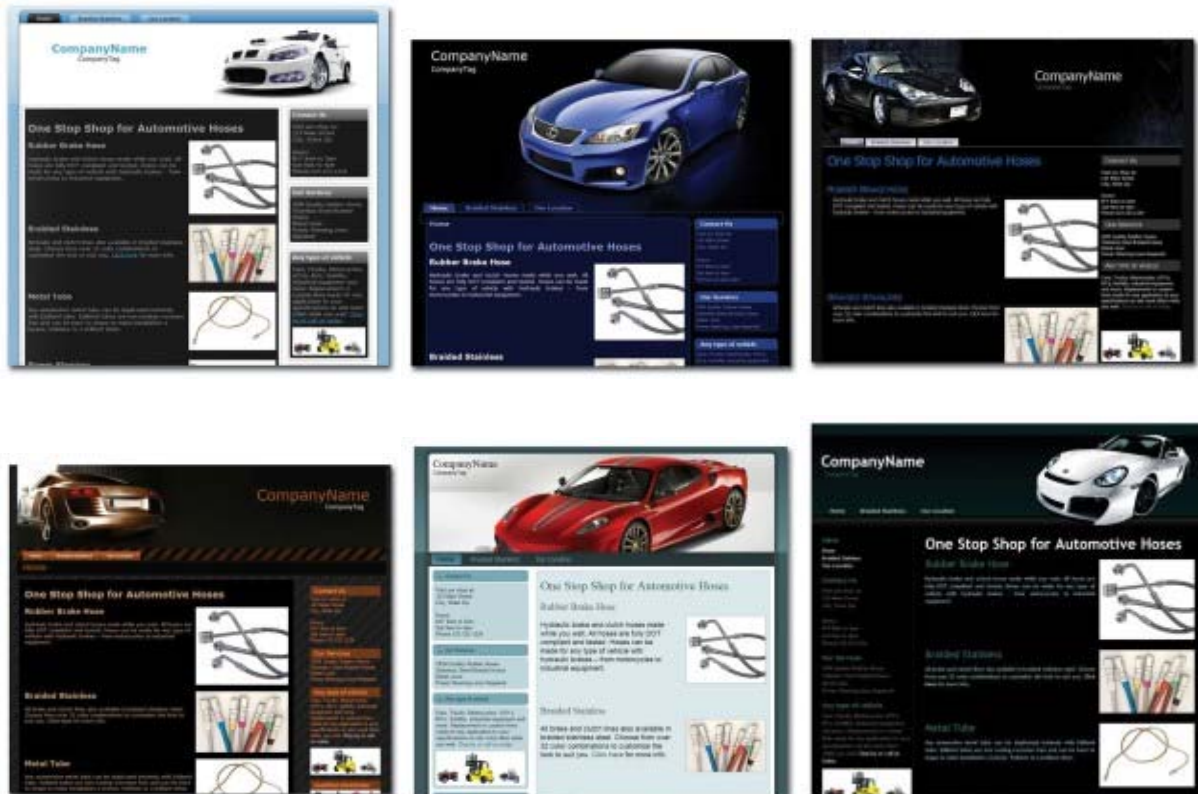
CompanyName
CompanyTag

One Stop Shop for Automotive Hoses
Rubber Brake Hose
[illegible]
Braided Stainless
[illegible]
Metal Tube
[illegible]

CompanyName
CompanyTag

Home Braided Stainless Our Location

One Stop Shop for Automotive Hoses
Rubber Brake Hose
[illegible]
Braided Stainless

CompanyName

One Stop Shop for Automotive Hoses
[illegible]

CompanyName
CompanyTag

One Stop Shop for Automotive Hoses
Rubber Brake Hose
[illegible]
Braided Stainless
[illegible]
Metal Tube
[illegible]

CompanyName
CompanyTag

One Stop Shop for Automotive Hoses
Rubber Brake Hose
Hydraulic brake and clutch hoses made while you wait. All hoses are fully DOT compliant and tested. Hoses can be made for any type of vehicle with hydraulic brakes – from motorcycles to industrial equipment.
Braided Stainless
All brake and clutch lines are available in braided stainless steel. Choose from over 32 color combinations to customize the look to suit you. Click here for more info.

CompanyName
CompanyTag

Home Braided Stainless Our Location

One Stop Shop for Automotive Hoses
Rubber Brake Hose
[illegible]
Braided Stainless
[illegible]
Metal Tube
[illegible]